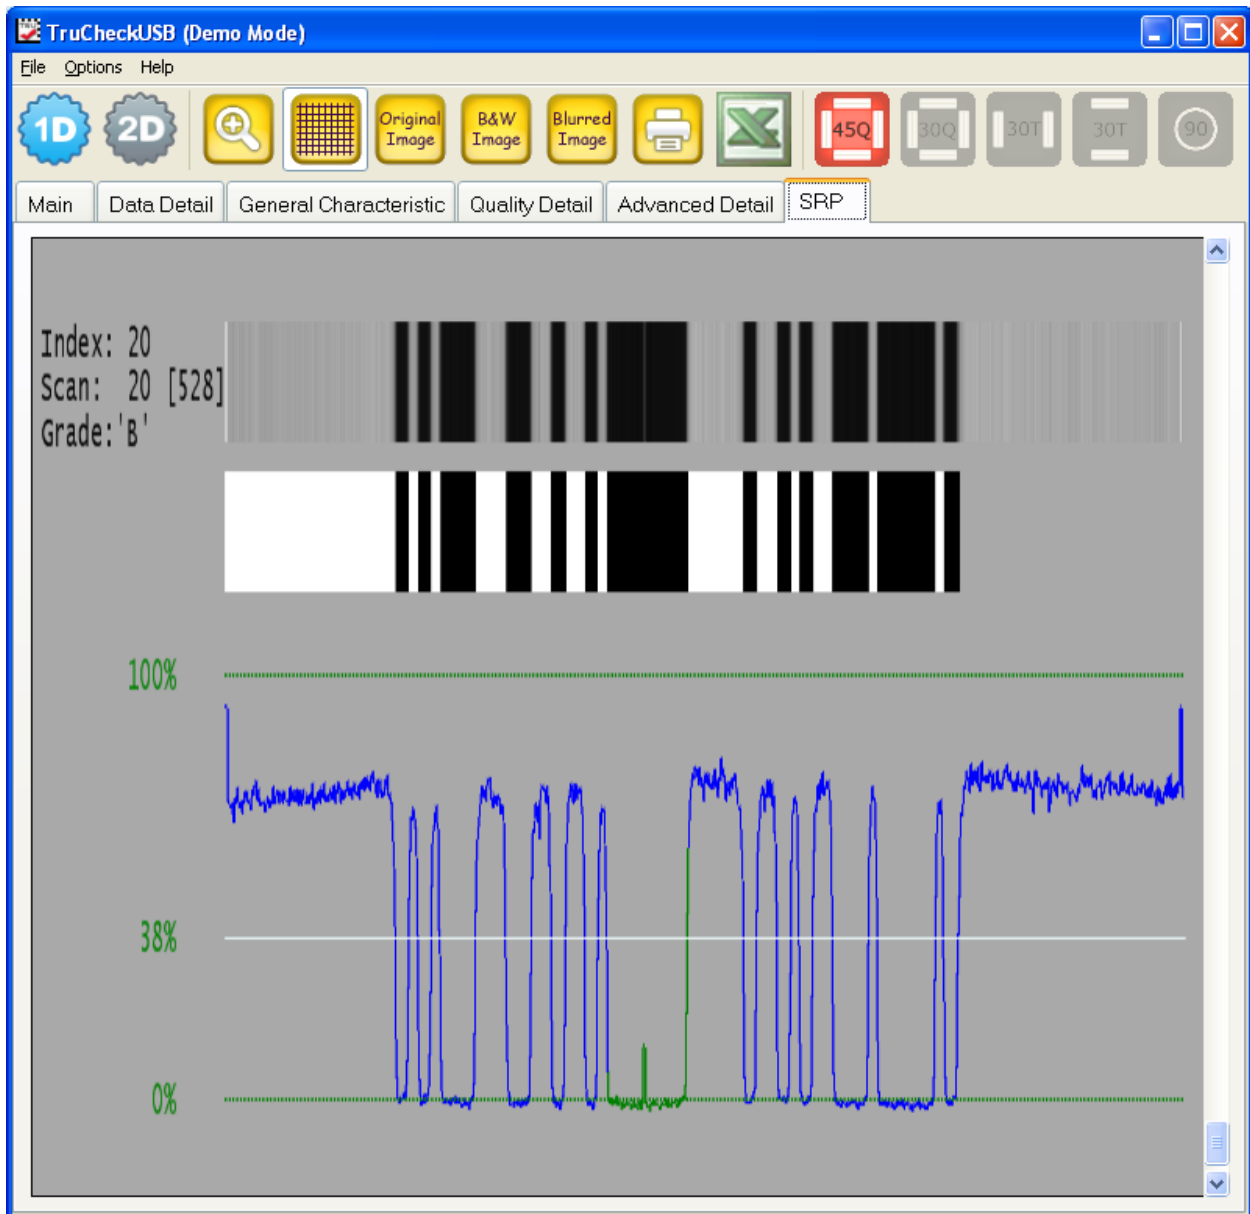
TruCheckUSB (Demo Mode)

File Options Help

1D 2D Original Image B&W Image Blurred Image 45Q 30Q 30T 30T 90

Main Data Detail General Characteristic Quality Detail Advanced Detail SRP

Index: 20
Scan: 20 [528]
Grade: 'B'

100%

38%

0%